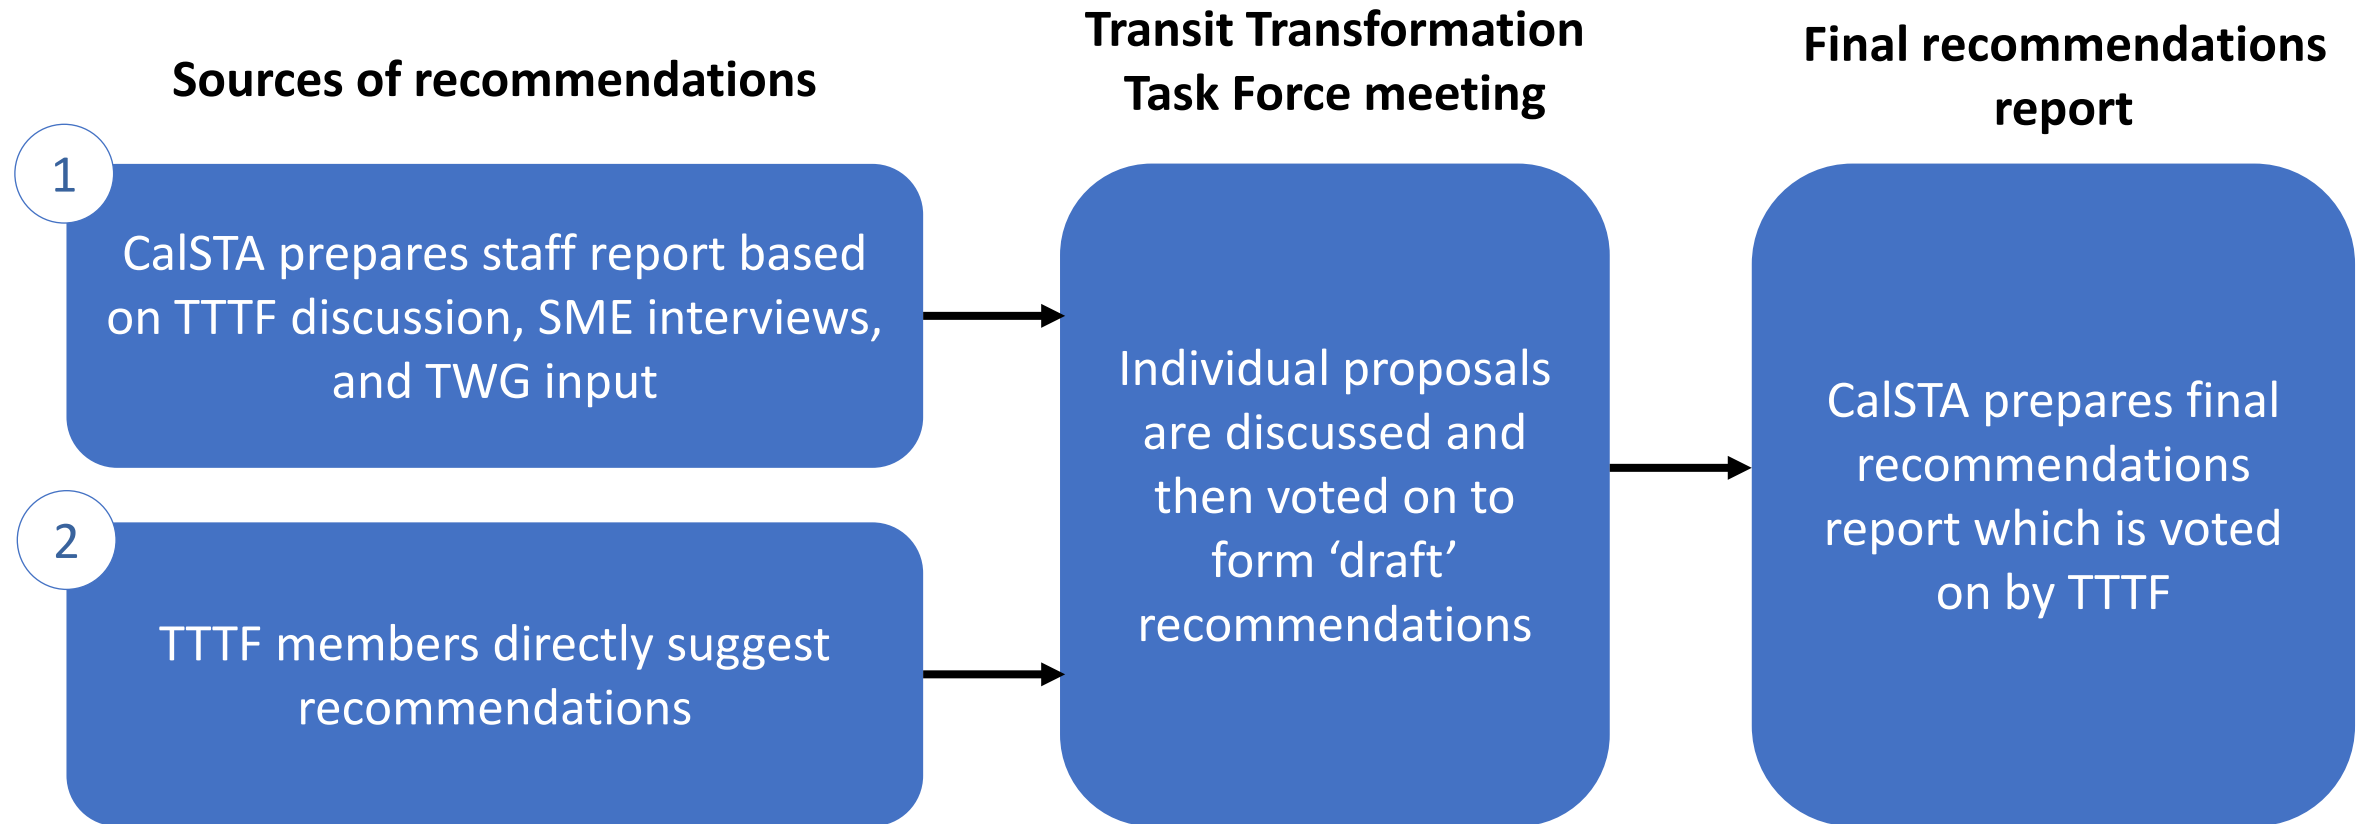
Sources of recommendations

Transit Transformation Task Force meeting

Final recommendations report

1

CalSTA prepares staff report based on TTTF discussion, SME interviews, and TWG input

2

TTTF members directly suggest recommendations

Individual proposals are discussed and then voted on to form ‘draft’ recommendations

CalSTA prepares final recommendations report which is voted on by TTTF